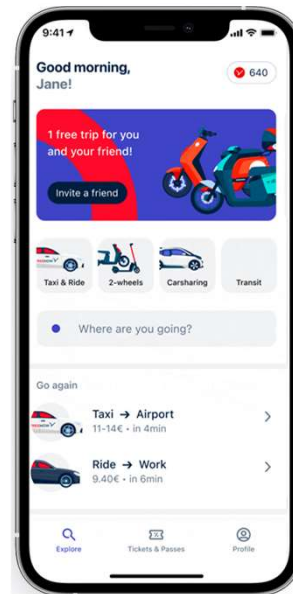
9:41

Good morning, Jane!

640

1 free trip for you and your friend!

Invite a friend

Taxi & Ride

2-wheels

Carsharing

Transit

Where are you going?

Go again

Taxi → Airport
11-14€ • in 4min

Ride → Work
9.40€ • in 6min

Explore

Tickets & Passes

Profile